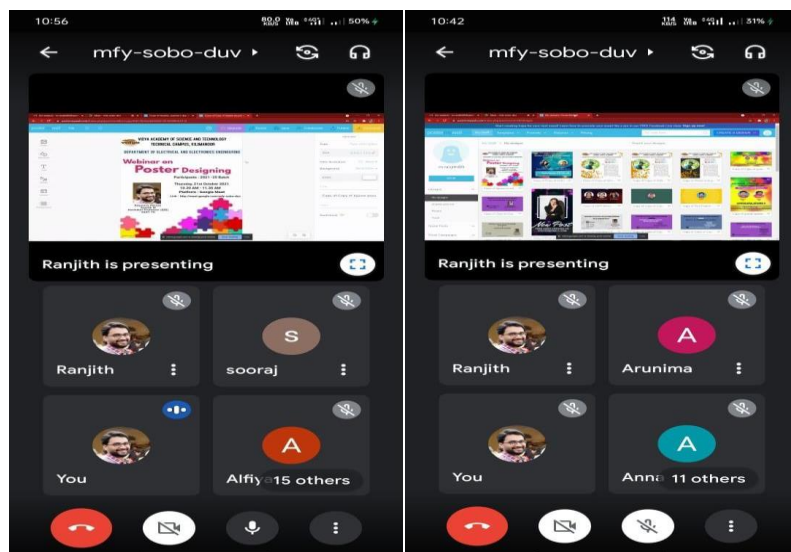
10:56 50%

mfy-sobo-duv

VIDYA ACADEMY OF SCIENCE AND TECHNOLOGY
TECHNICAL CAMPUS, KILIMANOOR
DEPARTMENT OF ELECTRICAL AND ELECTRONICS ENGINEERING

Webinar on
Poster Designing

Ranjith is presenting

Ranjith

S
sooraj

You

A
Alfiya 15 others

10:42 31%

mfy-sobo-duv

Ranjith is presenting

Ranjith

A
Arunima

You

A
Anna 11 others